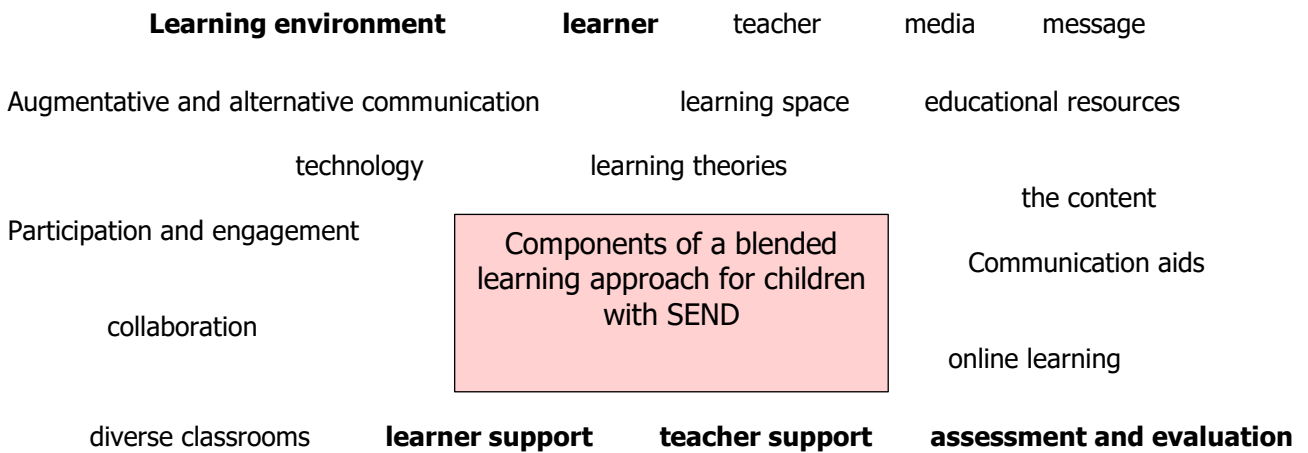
**Learning environment** **learner** teacher media message

Augmentative and alternative communication learning space educational resources

technology learning theories

the content

Participation and engagement

Components of a blended learning approach for children with SEND

Communication aids

collaboration

online learning

diverse classrooms **learner support** **teacher support** **assessment and evaluation**